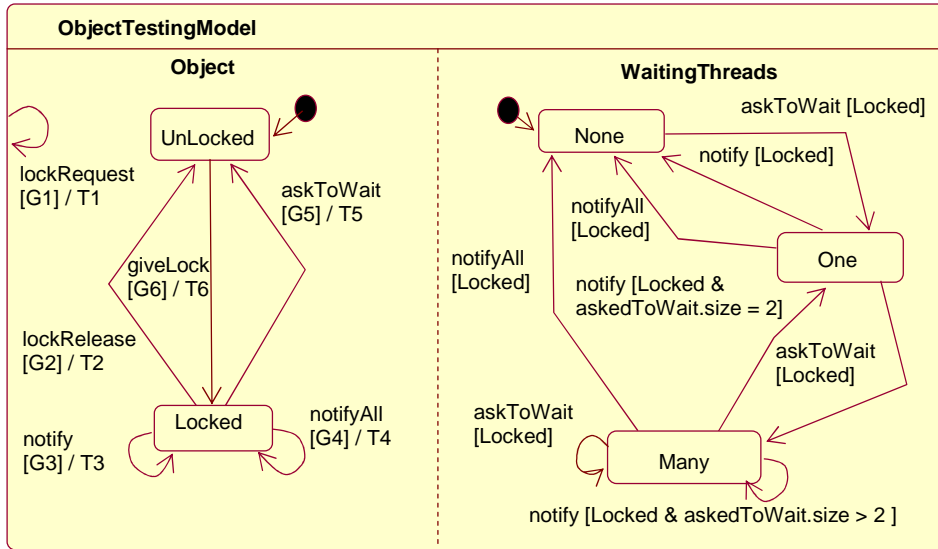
ObjectTestingModel

Object

UnLocked

lockRequest [G1] / T1

askToWait [G5] / T5

giveLock [G6] / T6

lockRelease [G2] / T2

Locked

notifyAll [G4] / T4

notify [G3] / T3

WaitingThreads

askToWait [Locked]

None

notify [Locked]

notifyAll [Locked]

One

notifyAll [Locked]

notify [Locked & askedToWait.size = 2]

askToWait [Locked]

askToWait [Locked]

Many

notify [Locked & askedToWait.size > 2 ]